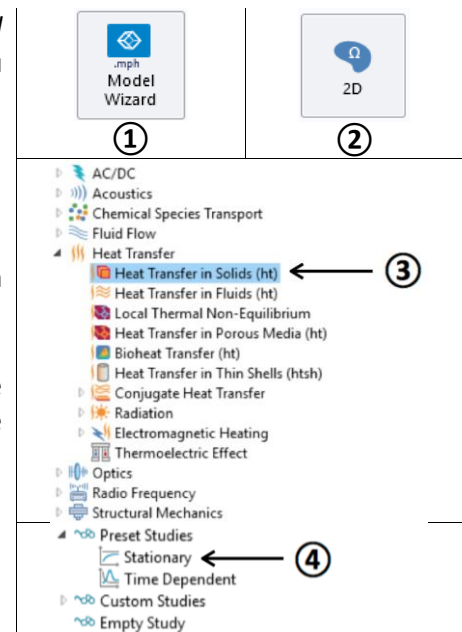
.mph
Model Wizard

①

2D

②

AC/DC
Acoustics
Chemical Species Transport
Fluid Flow
Heat Transfer
Heat Transfer in Solids (ht)
③
Heat Transfer in Fluids (ht)
Local Thermal Non-Equilibrium
Heat Transfer in Porous Media (ht)
Bioheat Transfer (ht)
Heat Transfer in Thin Shells (htsh)
Conjugate Heat Transfer
Radiation
Electromagnetic Heating
Thermoelectric Effect
Optics
Radio Frequency
Structural Mechanics

Preset Studies
Stationary
④
Time Dependent
Custom Studies
Empty Study